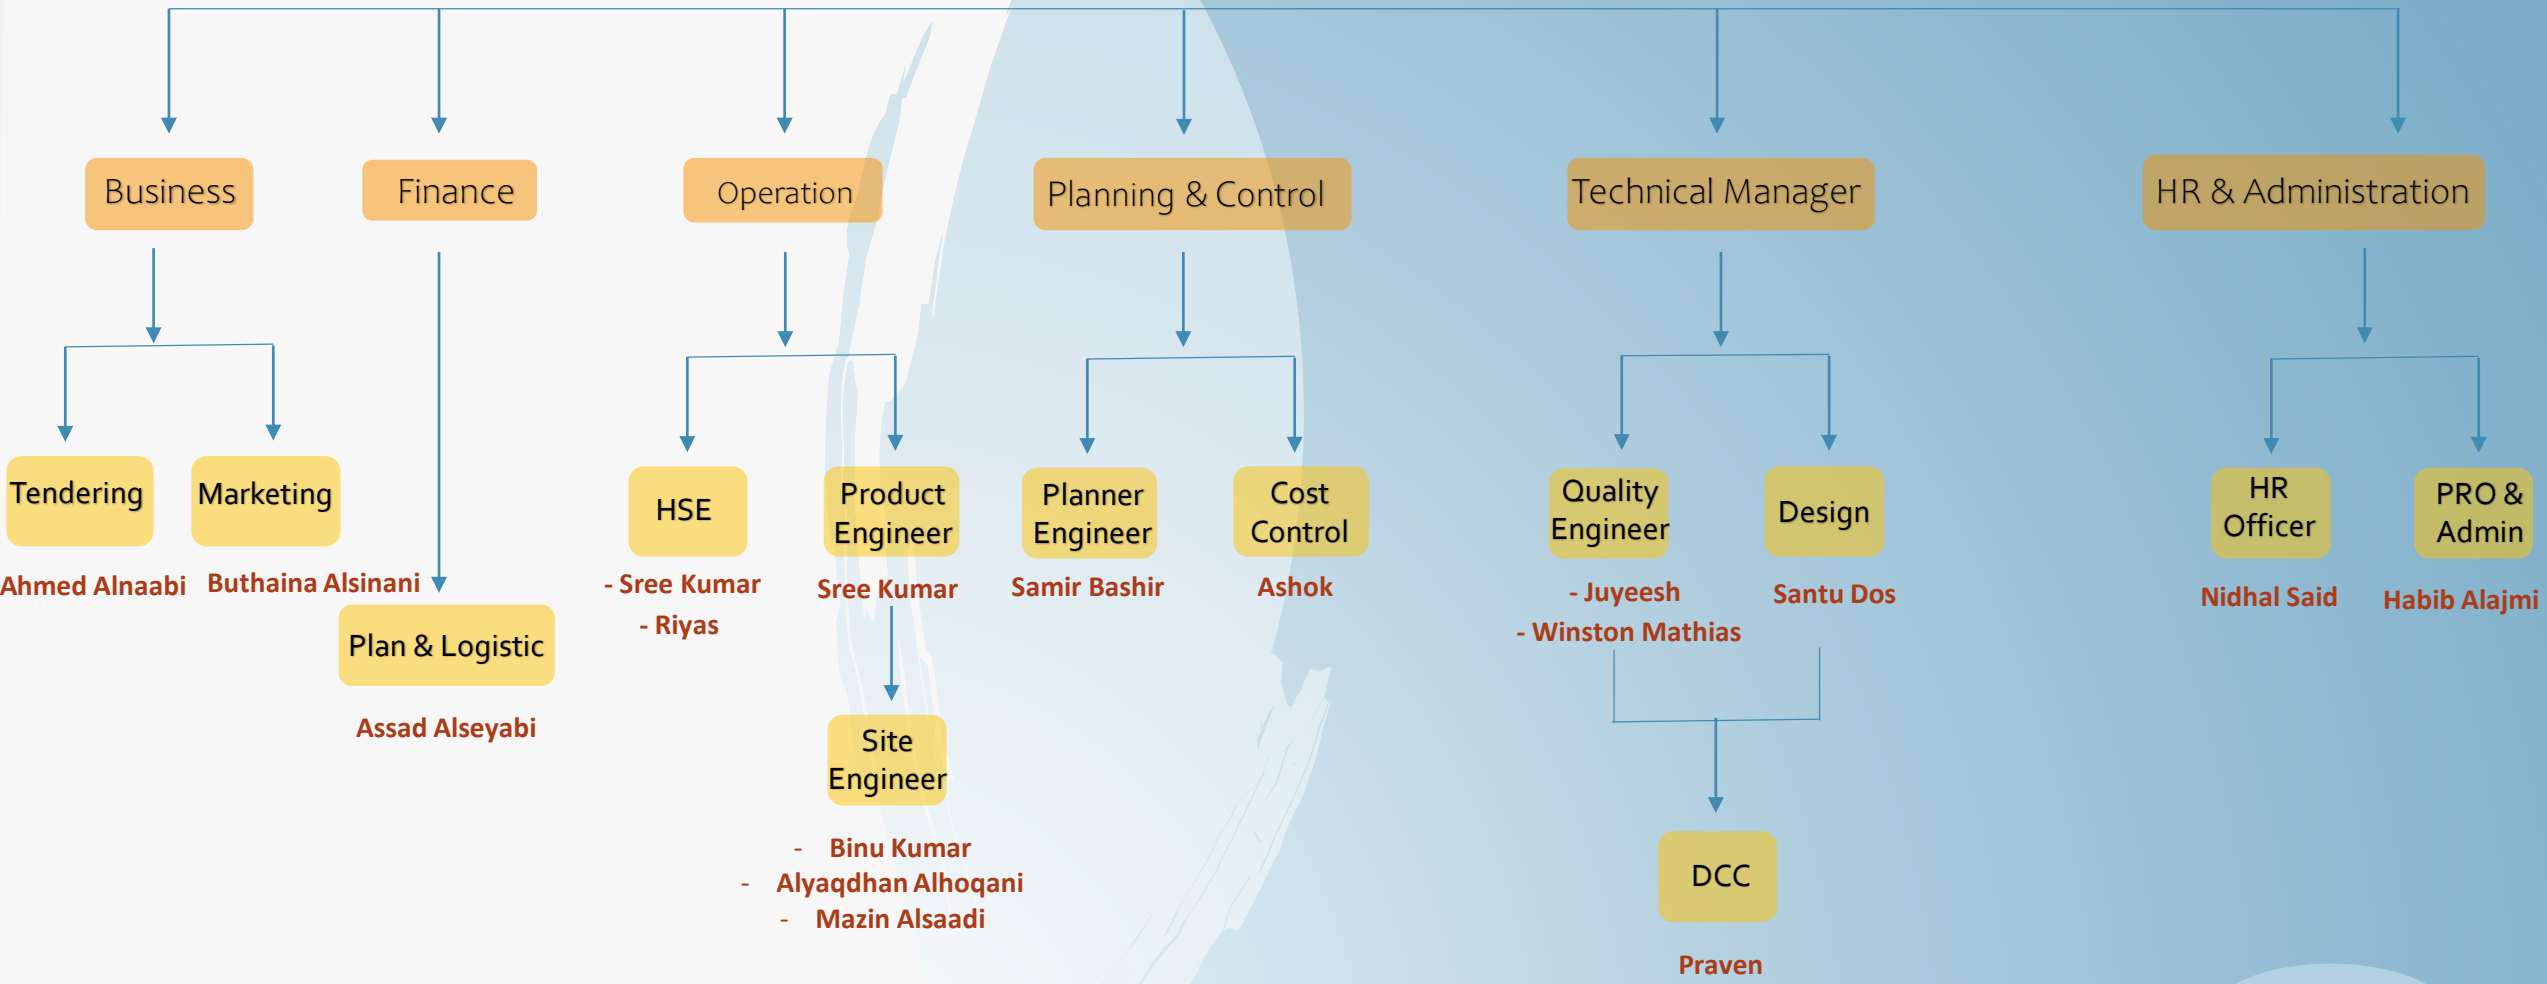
Business

Finance

Operation

Planning & Control

Technical Manager

HR & Administration

Tendering
Ahmed Alnaabi

Marketing
Buthaina Alsinani

Plan & Logistic
Assad Alseyabi

HSE
- Sree Kumar
- Riyas

Product Engineer
Sree Kumar

Site Engineer
- Binu Kumar
- Alyaqdhan Alhoqani
- Mazin Alsaadi

Planner Engineer
Samir Bashir

Cost Control
Ashok

Quality Engineer
- Juyeesh
- Winston Mathias

Design
Santu Dos

DCC
Praven

HR Officer
Nidhal Said

PRO & Admin
Habib Alajmi